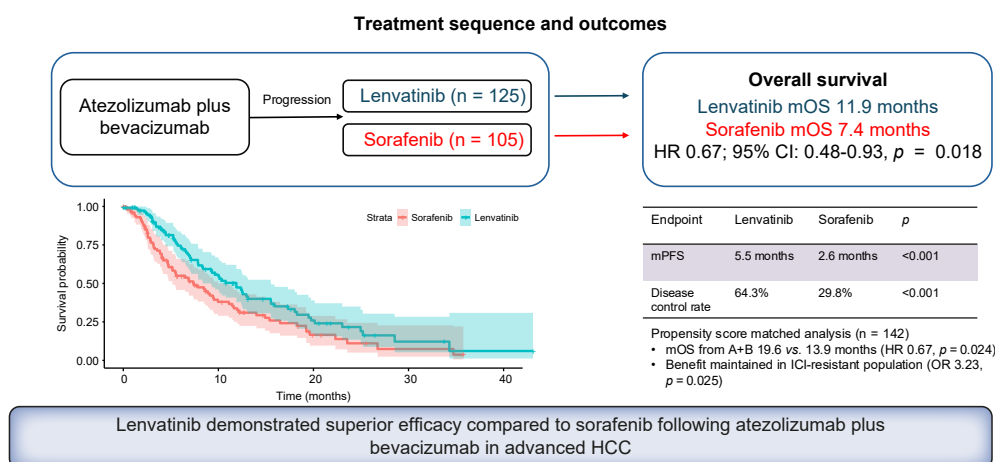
Treatment sequence and outcomes

Atezolizumab plus bevacizumab

Progression

Lenvatinib (n = 125)

Sorafenib (n = 105)

Overall survival

Lenvatinib mOS 11.9 months

Sorafenib mOS 7.4 months

HR 0.67; 95% CI: 0.48-0.93, $p$ = 0.018

Strata Sorafenib Lenvatinib

Survival probability

1.00

0.75

0.50

0.25

0.00

0 10 20 30 40

Time (months)

| Endpoint | Lenvatinib | Sorafenib | $p$ |
|---|---|---|---|
| mPFS | 5.5 months | 2.6 months | <0.001 |
| Disease control rate | 64.3% | 29.8% | <0.001 |

Propensity score matched analysis (n = 142)
• mOS from A+B 19.6 $vs.$ 13.9 months (HR 0.67, $p$ = 0.024)
• Benefit maintained in ICI-resistant population (OR 3.23, $p$ = 0.025)

Lenvatinib demonstrated superior efficacy compared to sorafenib following atezolizumab plus bevacizumab in advanced HCC